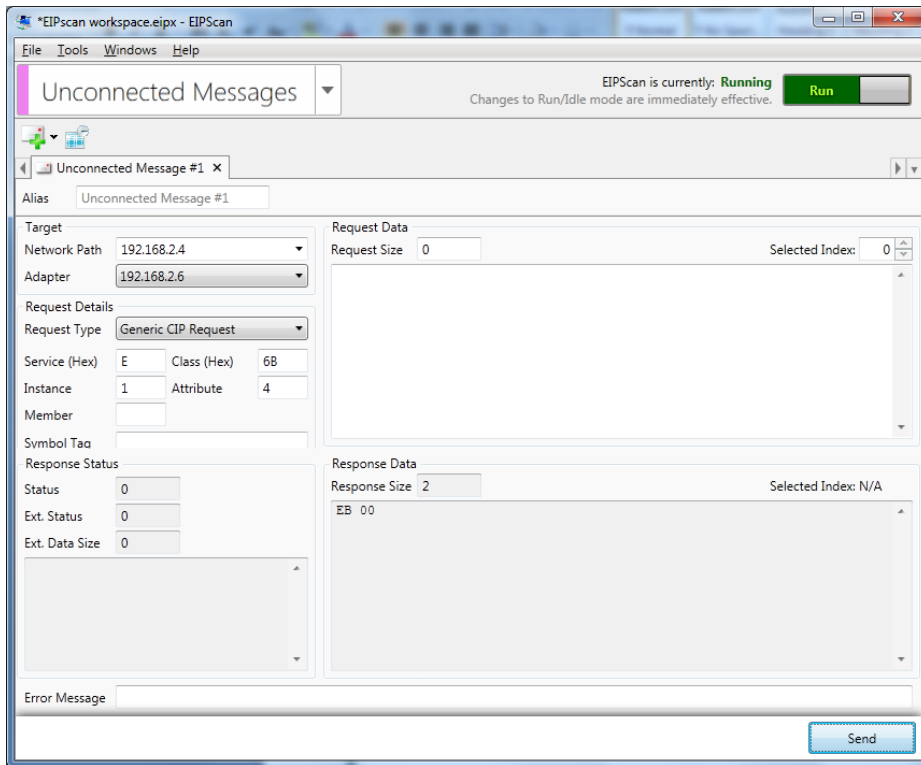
*EIPscan workspace.eipx - EIPScan

File Tools Windows Help

Unconnected Messages

EIPScan is currently: Running
Changes to Run/Idle mode are immediately effective.

Run

Unconnected Message #1 ×

Alias Unconnected Message #1

Target
Network Path 192.168.2.4
Adapter 192.168.2.6

Request Details
Request Type Generic CIP Request
Service (Hex) E Class (Hex) 6B
Instance 1 Attribute 4
Member
Symbol Tag

Request Data
Request Size 0
Selected Index: 0

Response Status
Status 0
Ext. Status 0
Ext. Data Size 0

Response Data
Response Size 2
Selected Index: N/A
EB 00

Error Message

Send